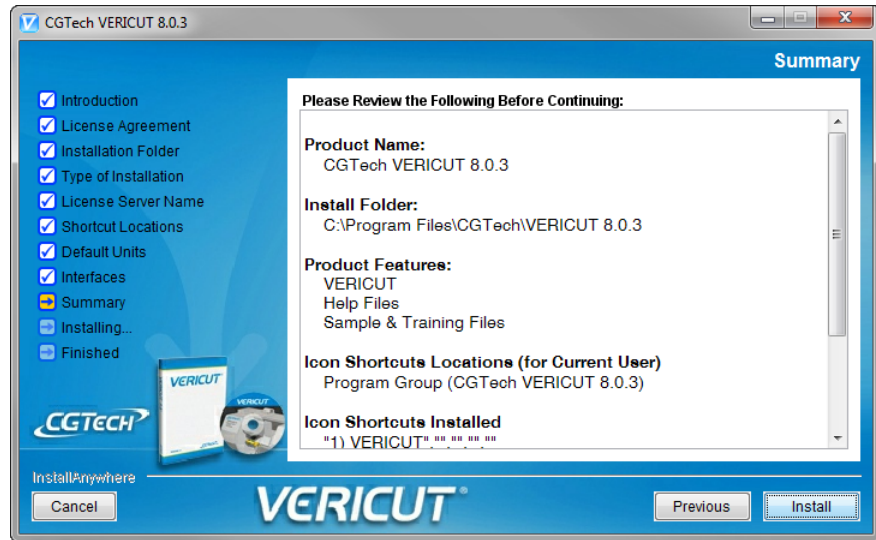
CGTech VERICUT 8.0.3

Summary

Introduction
License Agreement
Installation Folder
Type of Installation
License Server Name
Shortcut Locations
Default Units
Interfaces
Summary
Installing...
Finished

Please Review the Following Before Continuing:

Product Name:
CGTech VERICUT 8.0.3

Install Folder:
C:\Program Files\CGTech\VERICUT 8.0.3

Product Features:
VERICUT
Help Files
Sample & Training Files

Icon Shortcuts Locations (for Current User)
Program Group (CGTech VERICUT 8.0.3)

Icon Shortcuts Installed
"1) VERICUT","","","",""

VERICUT

VERICUT

CGTECH

InstallAnywhere

Cancel

VERICUT®

Previous

Install